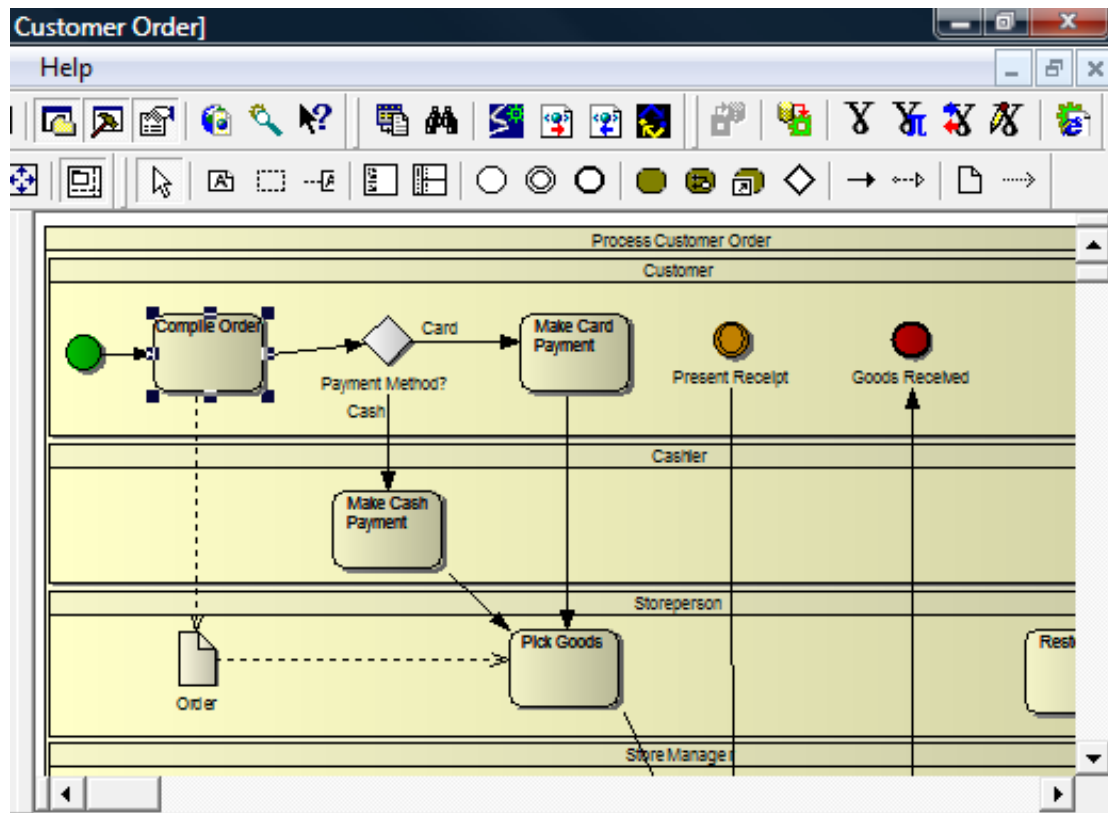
Customer Order]

Help

Process Customer Order

Customer

Compile Order

Card

Make Card Payment

Payment Method?

Cash

Present Receipt

Goods Received

Cashier

Make Cash Payment

Storeperson

Pick Goods

Order

Rest

Store Manager